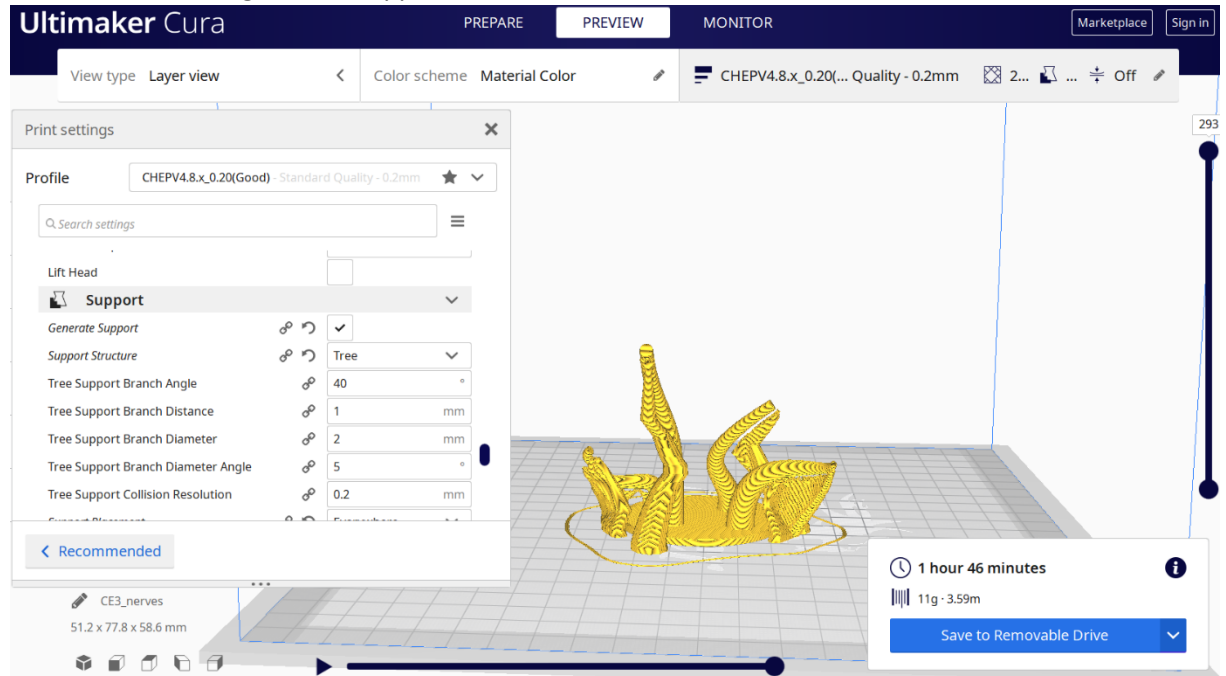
Ultimaker Cura

PREPARE PREVIEW MONITOR

Marketplace Sign in

View type Layer view

Color scheme Material Color

CHEPV4.8.x_0.20(... Quality - 0.2mm 2... ... Off

293

Print settings

Profile CHEPV4.8.x_0.20(Good) - Standard Quality - 0.2mm

Search settings

Lift Head

Support

Generate Support

Support Structure Tree

Tree Support Branch Angle 40 °

Tree Support Branch Distance 1 mm

Tree Support Branch Diameter 2 mm

Tree Support Branch Diameter Angle 5 °

Tree Support Collision Resolution 0.2 mm

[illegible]

Recommended

CE3_nerves

51.2 x 77.8 x 58.6 mm

1 hour 46 minutes

11g · 3.59m

Save to Removable Drive